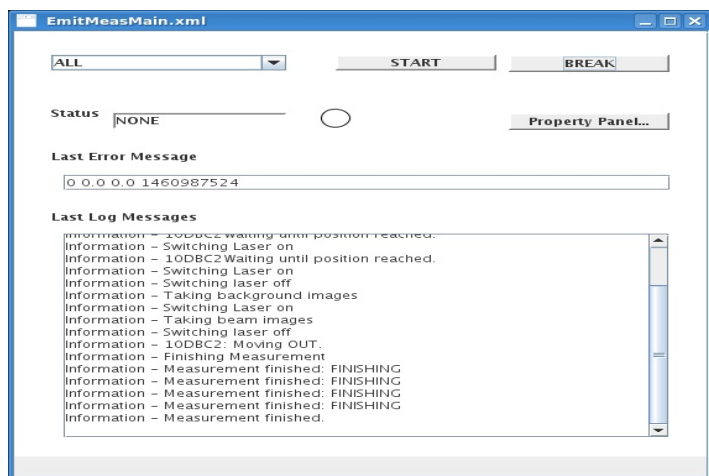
EmitMeasMain.xml

ALL

START

BREAK

Status NONE

Property Panel...

Last Error Message

0 0.0 0.0 1460987524

Last Log Messages

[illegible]
Information – 10DBC2 Waiting until position reached.
Information – Switching Laser on
Information – Switching Laser on
Information – Switching laser off
Information – Taking background images
Information – Switching Laser on
Information – Taking beam images
Information – Switching laser off
Information – 10DBC2: Moving OUT.
Information – Finishing Measurement
Information – Measurement finished: FINISHING
Information – Measurement finished: FINISHING
Information – Measurement finished: FINISHING
Information – Measurement finished: FINISHING
Information – Measurement finished.